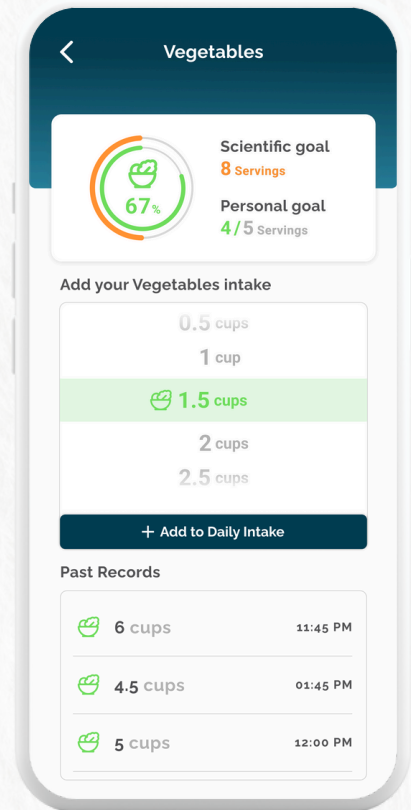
Vegetables

67%

Scientific goal
8 Servings

Personal goal
4 / 5 Servings

Add your Vegetables intake

0.5 cups
1 cup
1.5 cups
2 cups
2.5 cups

+ Add to Daily Intake

Past Records

6 cups 11:45 PM

4.5 cups 01:45 PM

5 cups 12:00 PM